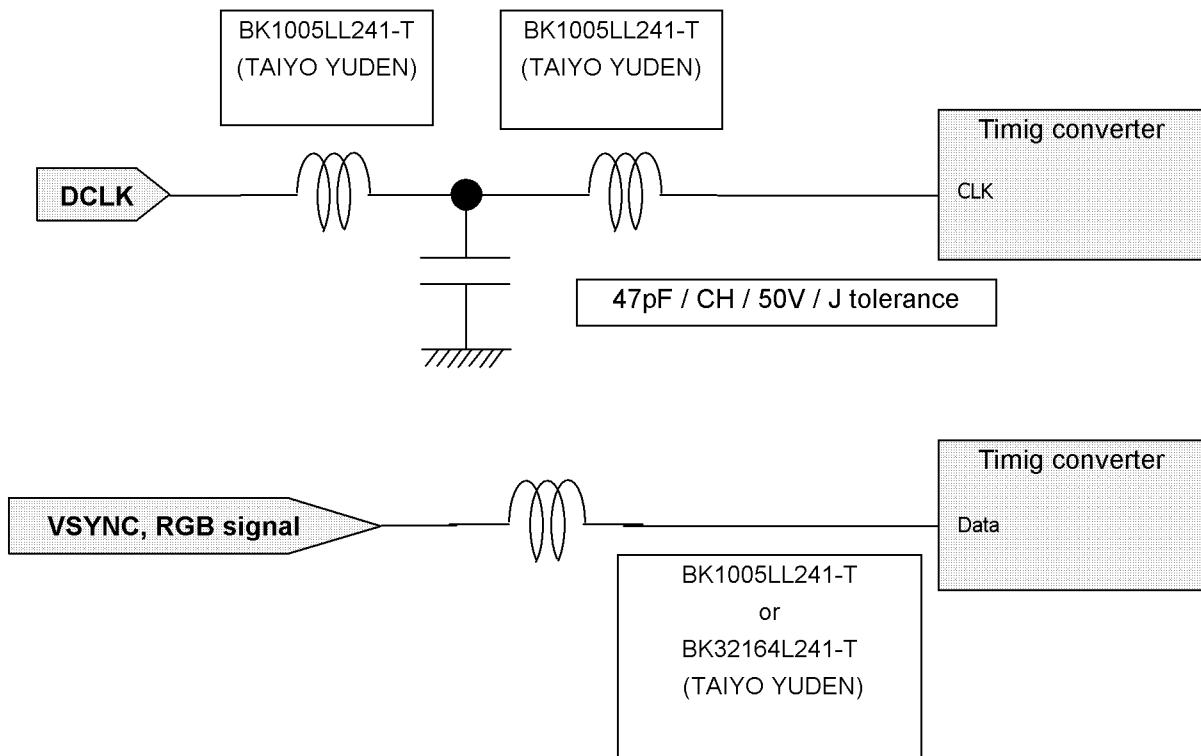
BK1005LL241-T
(TAIYO YUDEN)

BK1005LL241-T
(TAIYO YUDEN)

Timig converter

DCLK

CLK

47pF / CH / 50V / J tolerance

Timig converter

VSYNC, RGB signal

Data

BK1005LL241-T
or
BK32164L241-T
(TAIYO YUDEN)